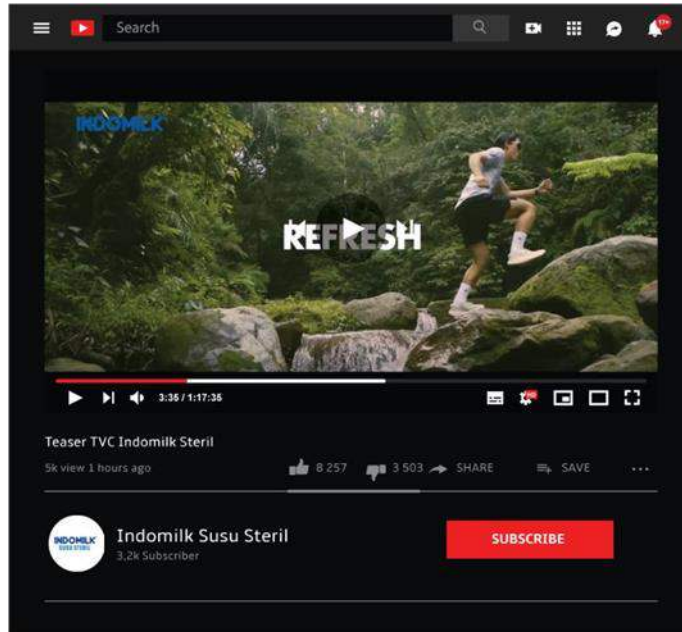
Search

99+

INDOMILK

REFRESH

3:35 / 1:17:35

HD

Teaser TVC Indomilk Steril

5k view 1 hours ago

8 257

3 503

SHARE

SAVE

...

INDOMILK SUSU STERIL

Indomilk Susu Steril

3,2k Subscriber

SUBSCRIBE